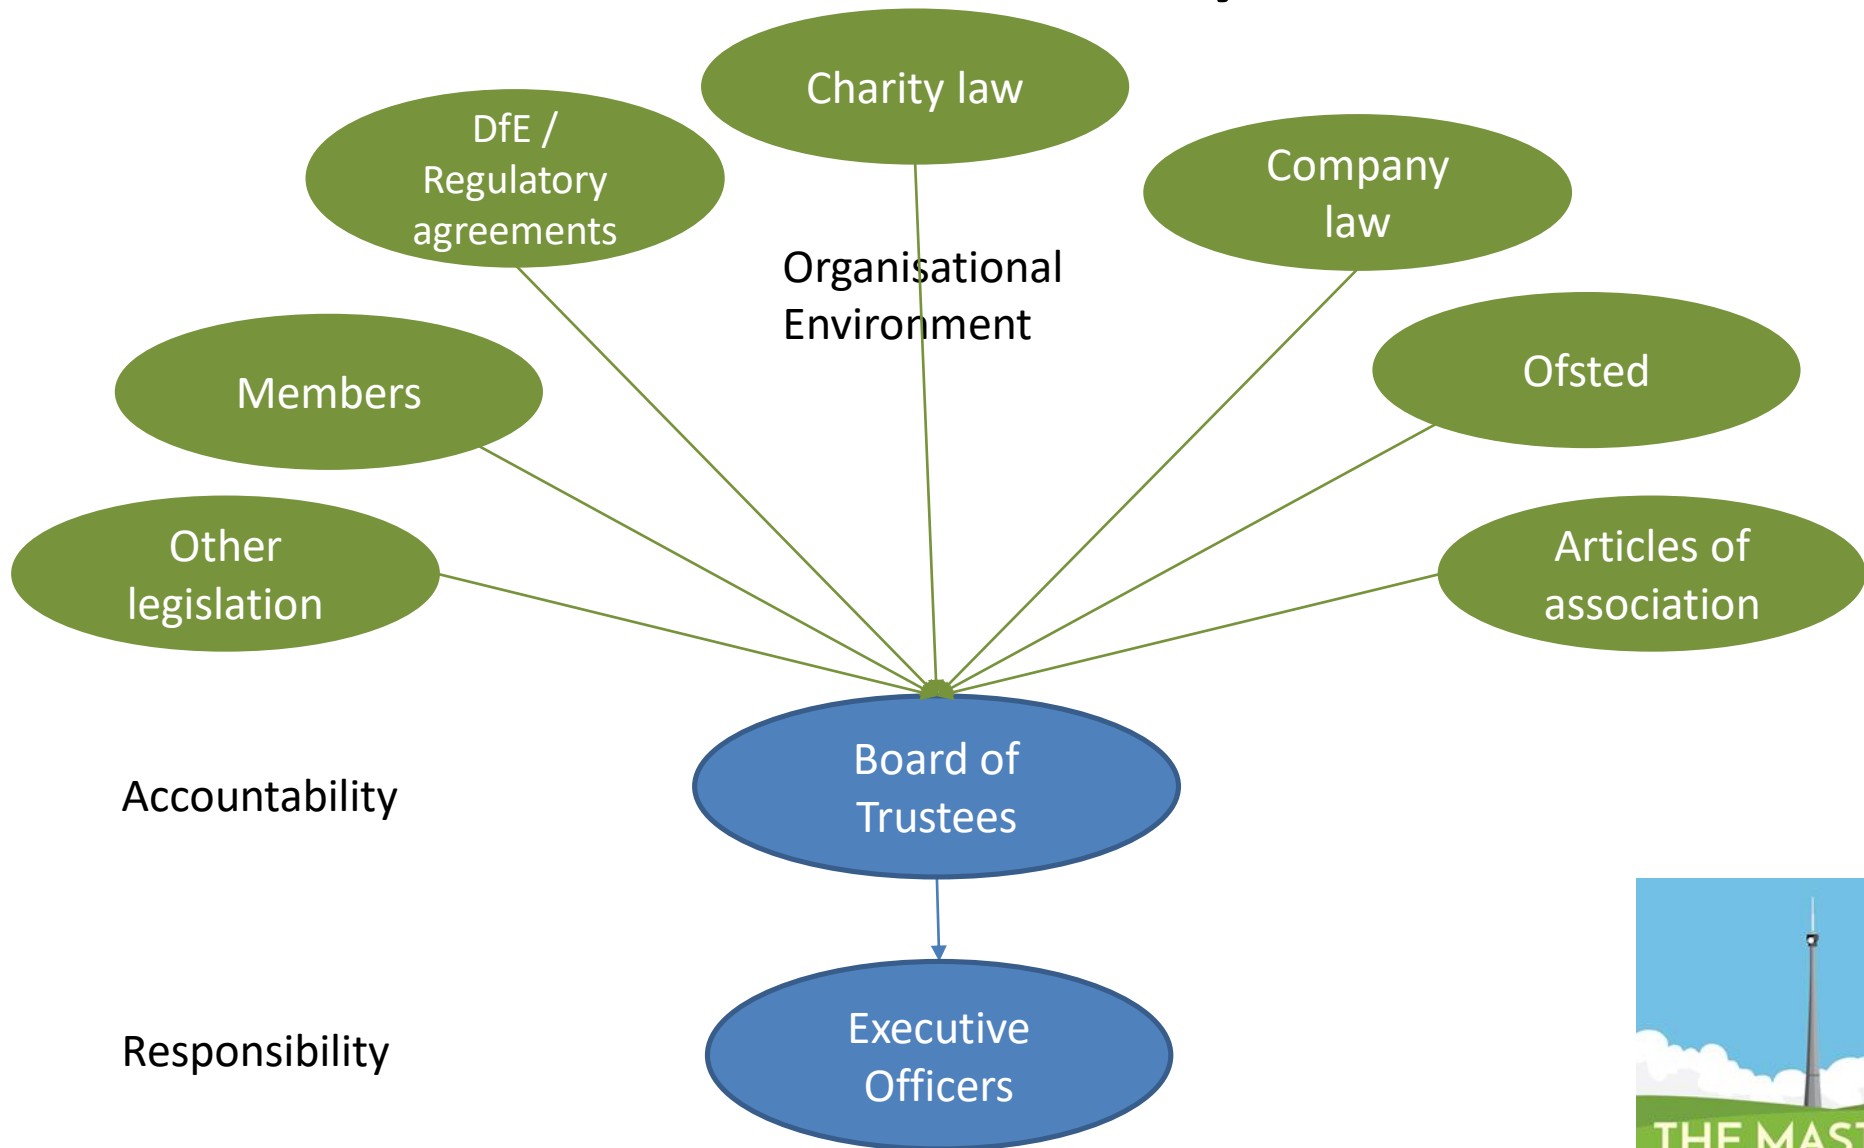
Charity law

DfE / Regulatory agreements

Company law

Organisational Environment

Members

Ofsted

Other legislation

Articles of association

Board of Trustees

Accountability

Executive Officers

Responsibility

THE MAST